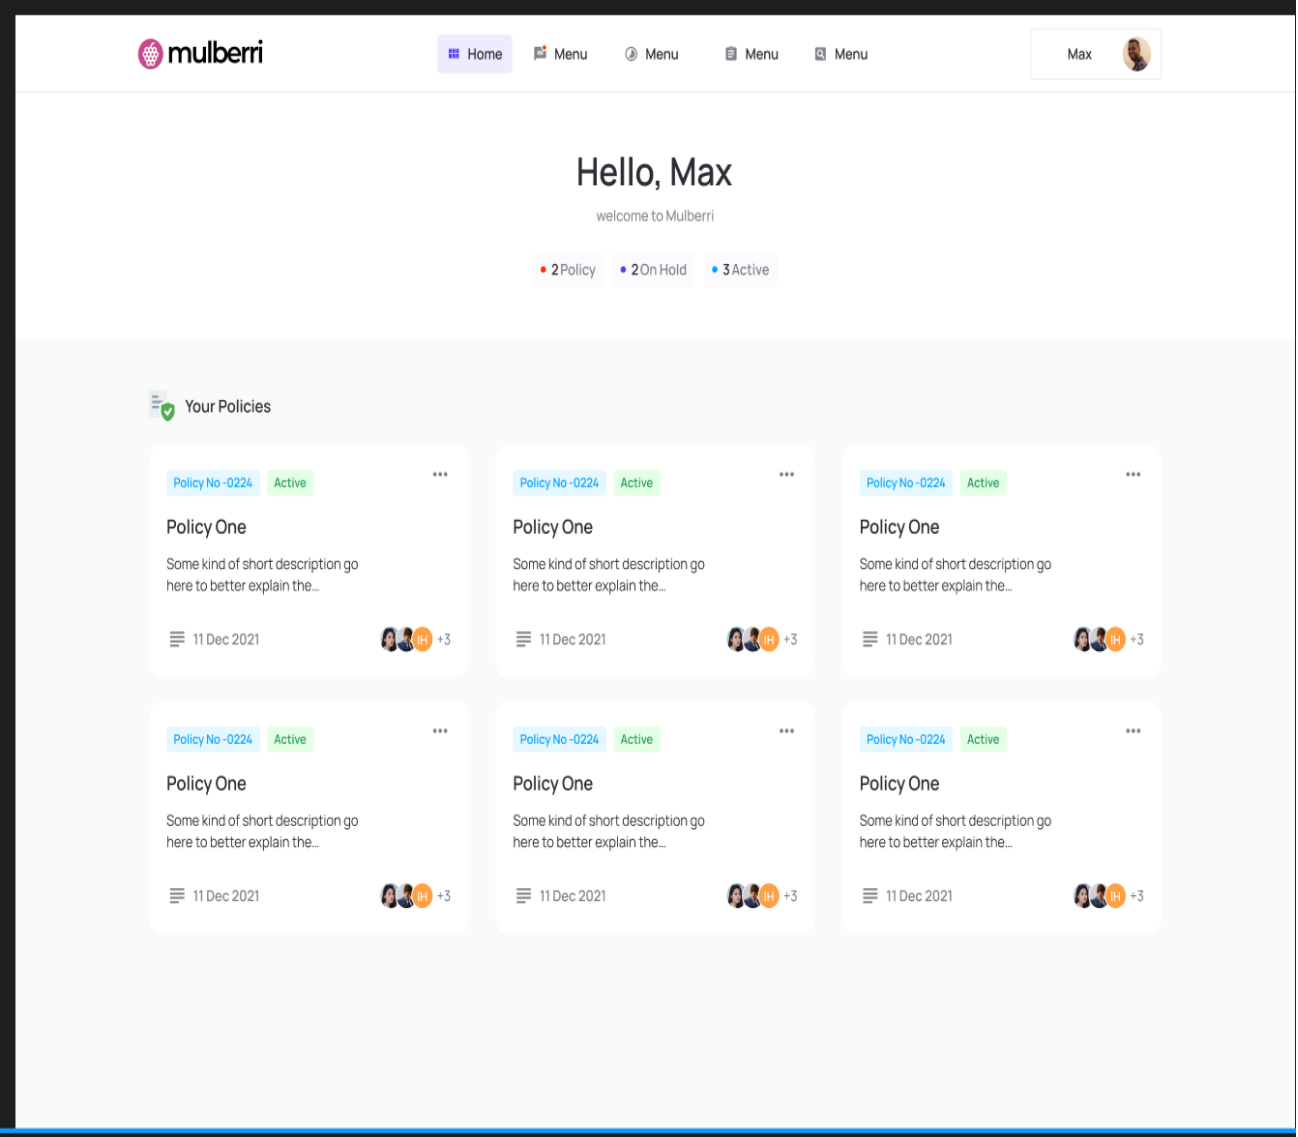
mulberri

Home Menu Menu Menu Menu

Max

Hello, Max

welcome to Mulberri

2 Policy 2 On Hold 3 Active

Your Policies

Policy No -0224 Active

Policy One

Some kind of short description go here to better explain the...

11 Dec 2021 IH +3

Policy No -0224 Active

Policy One

Some kind of short description go here to better explain the...

11 Dec 2021 IH +3

Policy No -0224 Active

Policy One

Some kind of short description go here to better explain the...

11 Dec 2021 IH +3

Policy No -0224 Active

Policy One

Some kind of short description go here to better explain the...

11 Dec 2021 IH +3

Policy No -0224 Active

Policy One

Some kind of short description go here to better explain the...

11 Dec 2021 IH +3

Policy No -0224 Active

Policy One

Some kind of short description go here to better explain the...

11 Dec 2021 IH +3